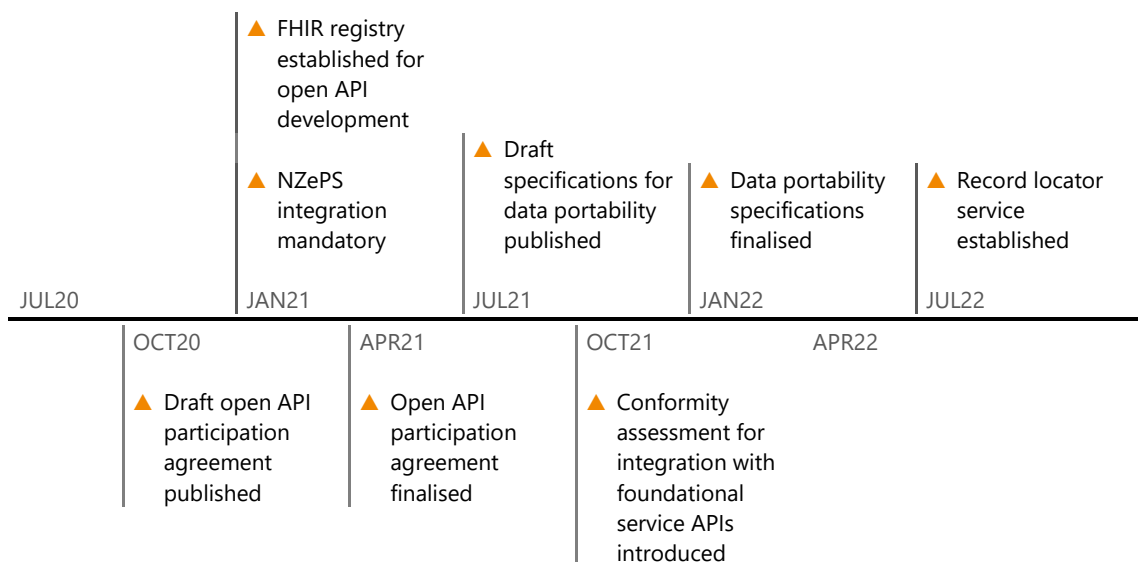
▲ FHIR registry established for open API development

▲ NZePS integration mandatory

▲ Draft specifications for data portability published

▲ Data portability specifications finalised

▲ Record locator service established

JUL20

JAN21

JUL21

JAN22

JUL22

OCT20

APR21

OCT21

APR22

▲ Draft open API participation agreement published

▲ Open API participation agreement finalised

▲ Conformity assessment for integration with foundational service APIs introduced